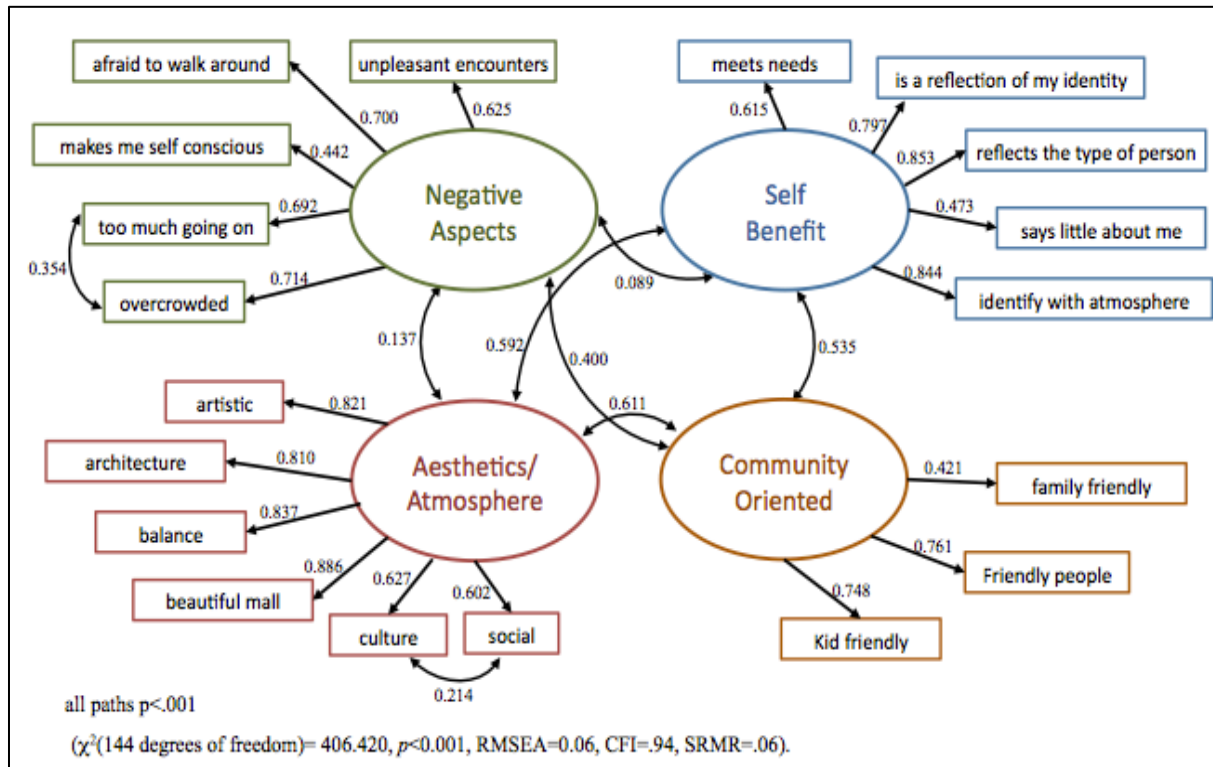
afraid to walk around

unpleasant encounters

meets needs

is a reflection of my identity

0.700

0.625

0.615

0.797

makes me self conscious

0.442

0.853

reflects the type of person

0.692

Negative Aspects

Self Benefit

0.473

too much going on

says little about me

0.354

0.714

0.089

0.844

overcrowded

identify with atmosphere

0.137

0.592

0.400

0.535

artistic

0.821

0.611

architecture

0.810

Aesthetics/ Atmosphere

Community Oriented

0.421

family friendly

0.837

balance

0.761

0.886

0.627

0.602

Friendly people

beautiful mall

0.748

culture

social

Kid friendly

0.214

all paths p<.001

($\chi^2$(144 degrees of freedom)= 406.420, $p$<0.001, RMSEA=0.06, CFI=.94, SRMR=.06).